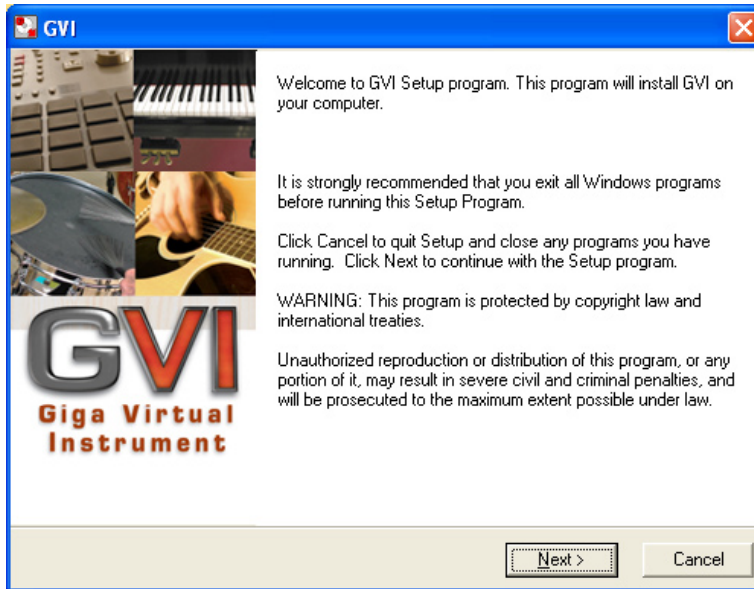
GVI

GVI
Giga Virtual Instrument

Welcome to GVI Setup program. This program will install GVI on your computer.

It is strongly recommended that you exit all Windows programs before running this Setup Program.

Click Cancel to quit Setup and close any programs you have running. Click Next to continue with the Setup program.

WARNING: This program is protected by copyright law and international treaties.

Unauthorized reproduction or distribution of this program, or any portion of it, may result in severe civil and criminal penalties, and will be prosecuted to the maximum extent possible under law.

Next >

Cancel